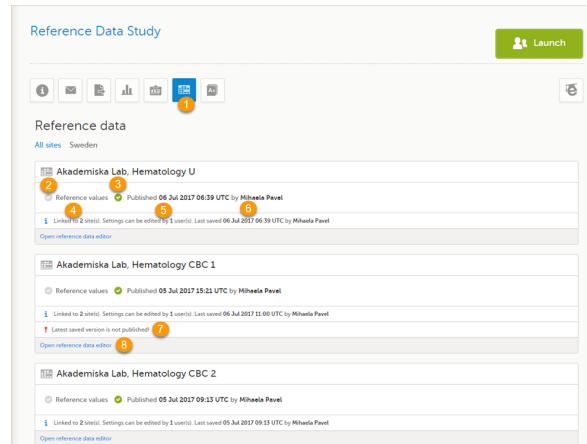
Reference Data Study

Launch

1

Reference data

All sites Sweden

Akademiska Lab, Hematology U

2 3

Reference values Published 06 Jul 2017 06:39 UTC by Mihaela Pavel

4 5 6

Linked to 2 site(s). Settings can be edited by 1 user(s). Last saved 06 Jul 2017 06:39 UTC by Mihaela Pavel

Open reference data editor

Akademiska Lab, Hematology CBC 1

Reference values Published 05 Jul 2017 15:21 UTC by Mihaela Pavel

Linked to 2 site(s). Settings can be edited by 1 user(s). Last saved 06 Jul 2017 11:00 UTC by Mihaela Pavel

Latest saved version is not published! 7

Open reference data editor 8

Akademiska Lab, Hematology CBC 2

Reference values Published 05 Jul 2017 09:13 UTC by Mihaela Pavel

Linked to 2 site(s). Settings can be edited by 1 user(s). Last saved 05 Jul 2017 09:13 UTC by Mihaela Pavel

Open reference data editor